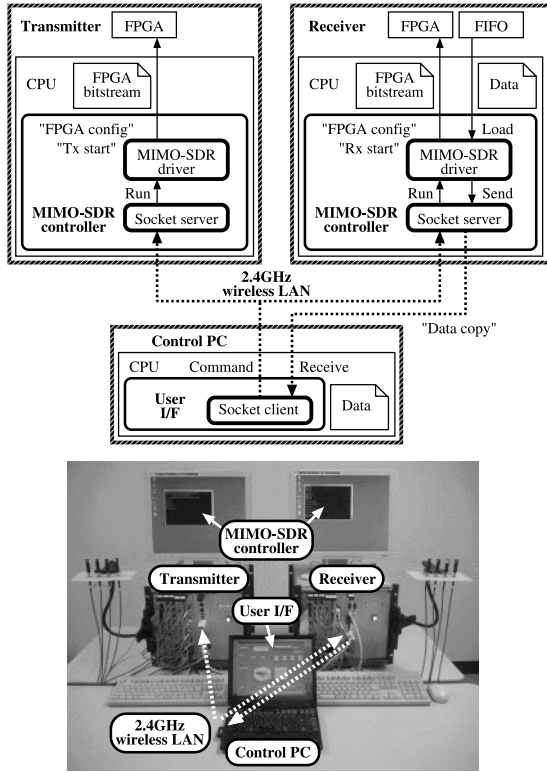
Transmitter
FPGA
CPU
FPGA bitstream
"FPGA config"
"Tx start"
MIMO-SDR driver
Run
MIMO-SDR controller
Socket server

Receiver
FPGA
FIFO
CPU
FPGA bitstream
Data
"FPGA config"
Load
"Rx start"
MIMO-SDR driver
Run
Send
MIMO-SDR controller
Socket server

2.4GHz wireless LAN
"Data copy"

Control PC
CPU
Command
Receive
User I/F
Socket client
Data

MIMO-SDR controller
Transmitter
Receiver
User I/F
2.4GHz wireless LAN
Control PC